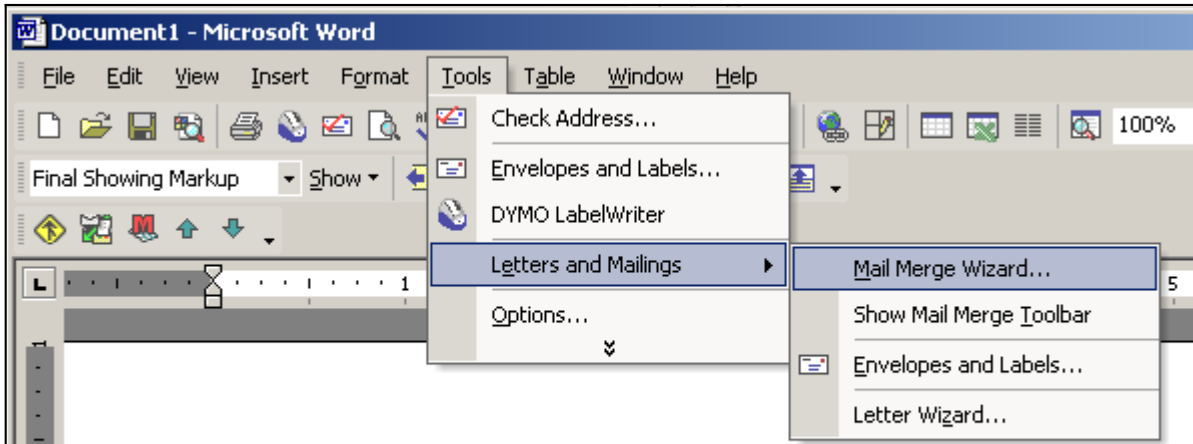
Document1 - Microsoft Word

File Edit View Insert Format Tools Table Window Help

100%

Final Showing Markup Show

Check Address...

Envelopes and Labels...

DYMO LabelWriter

Letters and Mailings

Options...

Mail Merge Wizard...

Show Mail Merge Toolbar

Envelopes and Labels...

Letter Wizard...

1

5